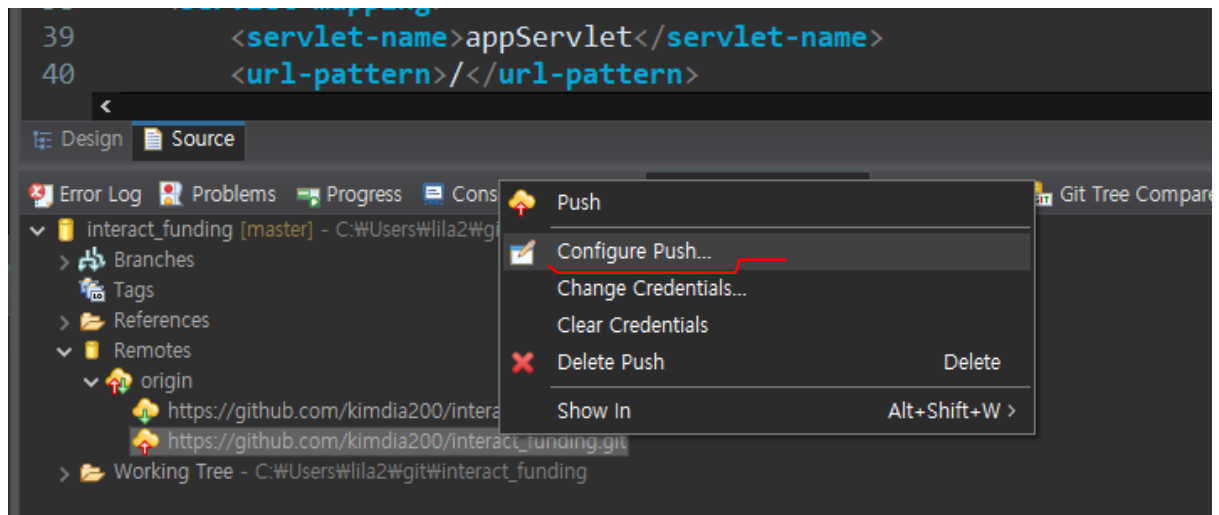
39 <servlet-name>appServlet</servlet-name>
40 <url-pattern>/</url-pattern>

Design Source

Error Log Problems Progress Cons

Git Tree Compare

interact_funding [master] - C:₩Users₩lila2₩gi

Branches
Tags
References
Remotes
origin
https://github.com/kimdia200/interac
https://github.com/kimdia200/interact_funding.git
Working Tree - C:₩Users₩lila2₩git₩interact_funding

Push
Configure Push...
Change Credentials...
Clear Credentials
Delete Push Delete
Show In Alt+Shift+W >